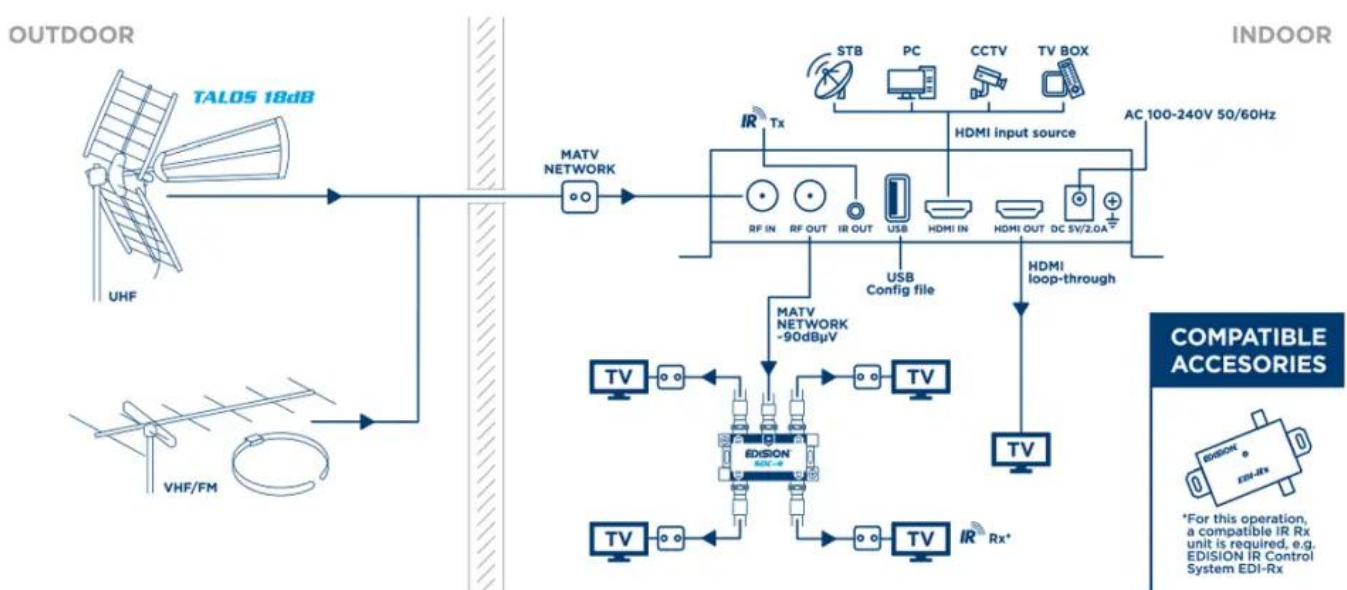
OUTDOOR

INDOOR

TALOS 18dB

UHF

VHF/FM

MATV NETWORK

IR Tx

STB

PC

CCTV

TV BOX

HDMI input source

AC 100-240V 50/60Hz

RF IN

RF OUT

IR OUT

USB

HDMI IN

HDMI OUT

DC 5V/2.0A

USB Config file

HDMI loop-through

MATV NETWORK -90dBμV

TV

TV

TV

TV

TV

EDISION SDC-4

IR Rx*

COMPATIBLE ACCESORIES

EDISION

EDI-Rx

*For this operation, a compatible IR Rx unit is required, e.g. EDISION IR Control System EDI-Rx